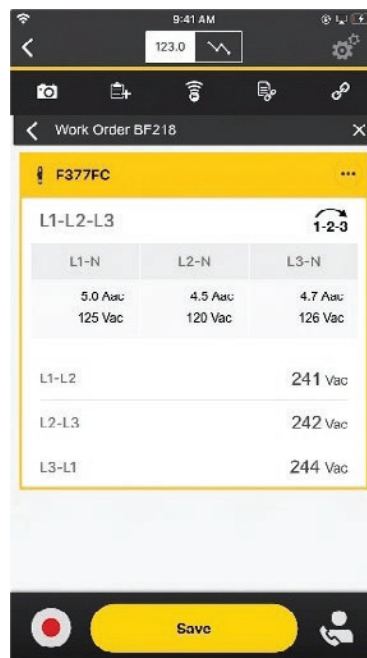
9:41 AM

123.0

Work Order BF218

F377FC

...

L1-L2-L3

1-2-3

| L1-N | L2-N | L3-N |
|---|---|---|
| 5.0 Aac 125 Vac | 4.5 Aac 120 Vac | 4.7 Aac 126 Vac |

L1-L2 241 Vac

L2-L3 242 Vac

L3-L1 244 Vac

Save